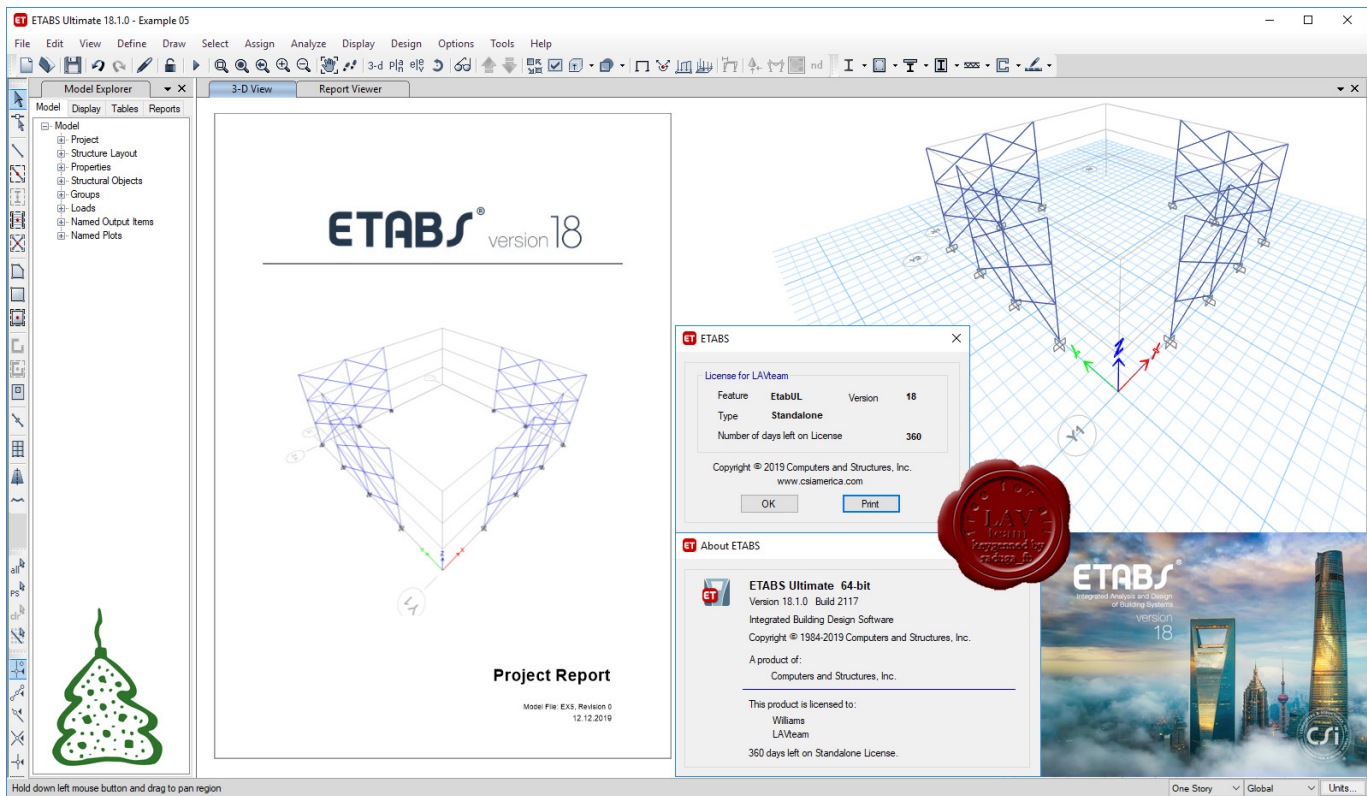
ETABS Ultimate 18.1.0 - Example 05

File Edit View Define Draw Select Assign Analyze Display Design Options Tools Help

3-d nd

Model Explorer

Model Display Tables Reports

Model
Project
Structure Layout
Properties
Structural Objects
Groups
Loads
Named Output Items
Named Plots

3-D View Report Viewer

ETABS® version 18

Project Report

Model File: EX5, Revision 0
12.12.2019

ETABS

License for LAVteam
Feature EtabUL Version 18
Type Standalone
Number of days left on License 360

Copyright © 2019 Computers and Structures, Inc.
www.csiamerica.com

OK Print

LAV team keygenned by radxxx_ft

About ETABS

ETABS Ultimate 64-bit
Version 18.1.0 Build 2117
Integrated Building Design Software
Copyright © 1984-2019 Computers and Structures, Inc.

A product of:
Computers and Structures, Inc.

This product is licensed to:
Williams
LAVteam

360 days left on Standalone License.

ETABS®
Integrated Analysis and Design of Building Systems
version 18

all
PS
clr

Hold down left mouse button and drag to pan region

One Story Global Units...